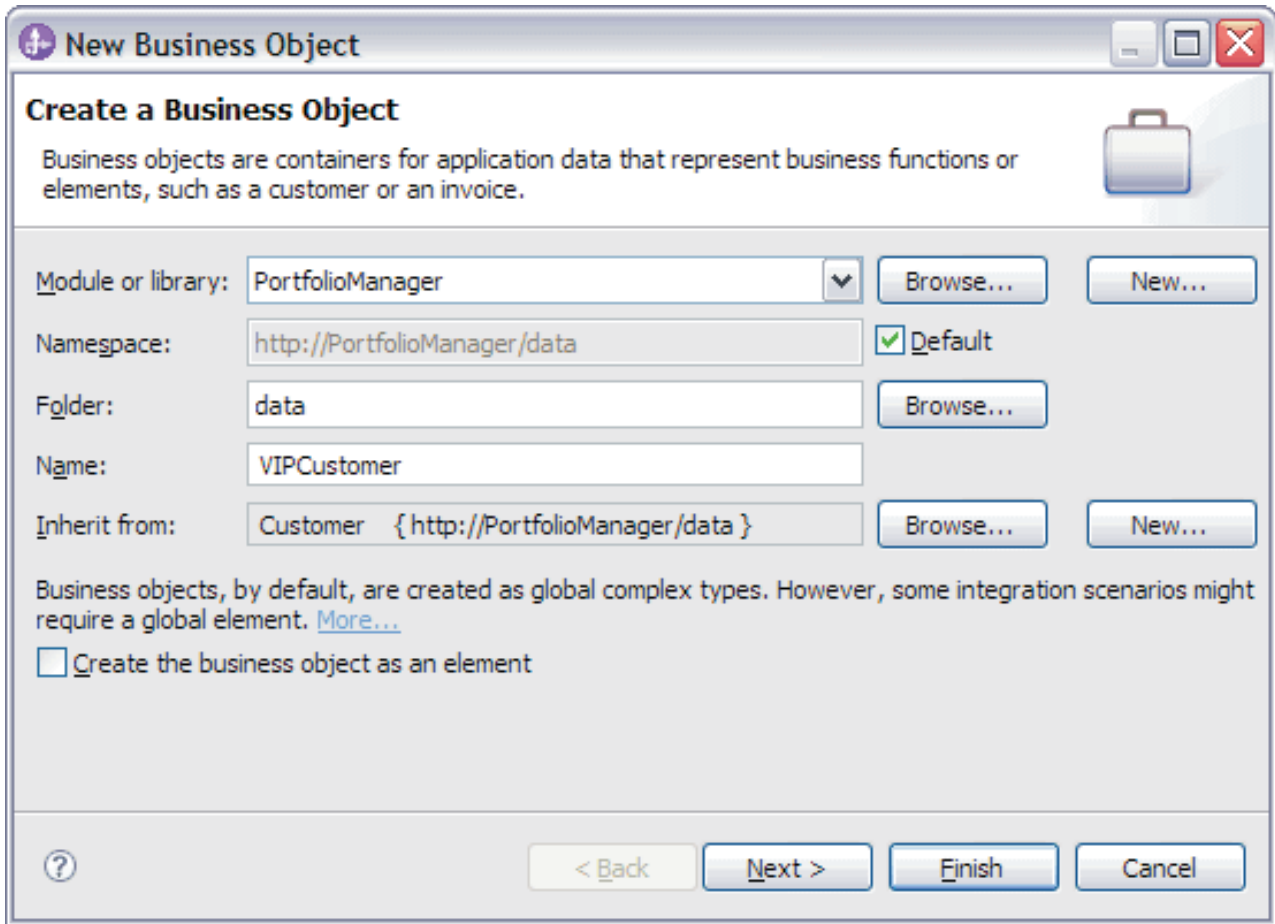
New Business Object

Create a Business Object

Business objects are containers for application data that represent business functions or elements, such as a customer or an invoice.

Module or library: PortfolioManager Browse... New...

Namespace: http://PortfolioManager/data Default

Folder: data Browse...

Name: VIPCustomer

Inherit from: Customer { http://PortfolioManager/data } Browse... New...

Business objects, by default, are created as global complex types. However, some integration scenarios might require a global element. More...

Create the business object as an element

< Back Next > Finish Cancel